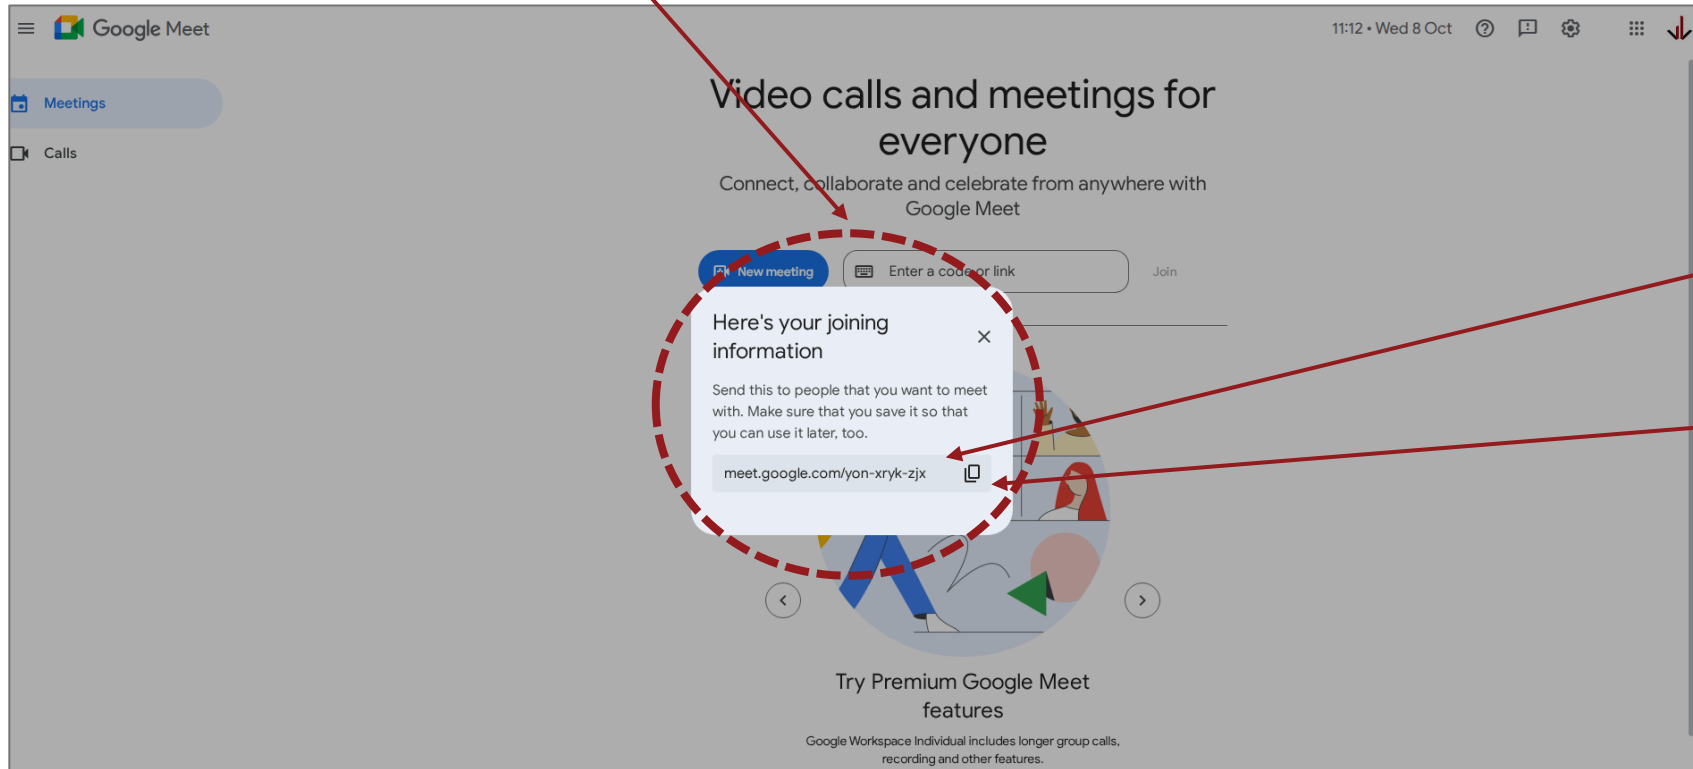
Google Meet

11:12 • Wed 8 Oct

Meetings

Calls

Video calls and meetings for everyone

Connect, collaborate and celebrate from anywhere with Google Meet

New meeting

Enter a code or link

Join

Here's your joining information

Send this to people that you want to meet with. Make sure that you save it so that you can use it later, too.

meet.google.com/yon-xryk-zjx

Try Premium Google Meet features

Google Workspace Individual includes longer group calls, recording and other features.